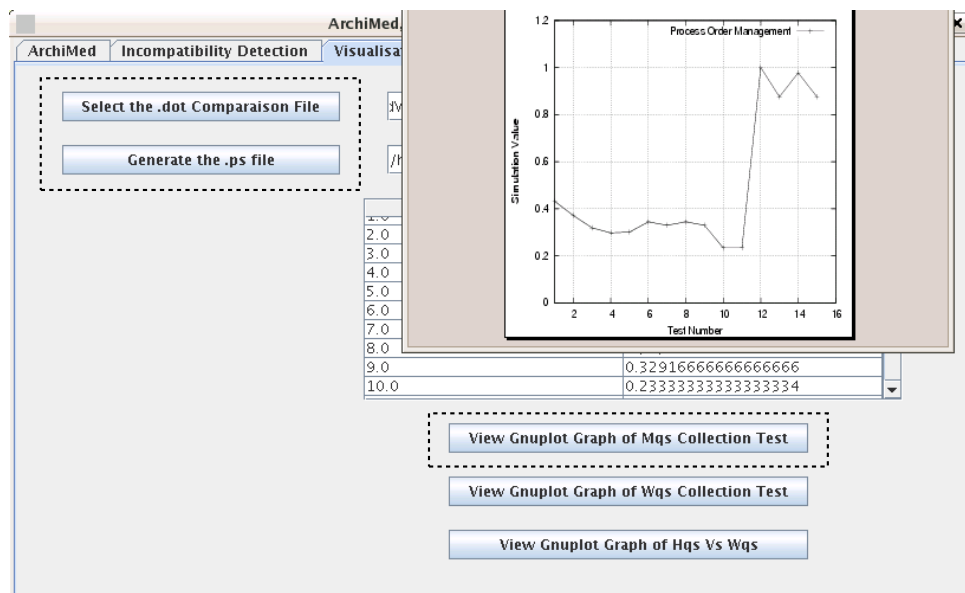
ArchiMed.

ArchiMed | Incompatibility Detection | Visualisat

Select the .dot Comparaison File

Generate the .ps file

dV

/h

| 1.0 | |
|---|---|
| 2.0 | |
| 3.0 | |
| 4.0 | |
| 5.0 | |
| 6.0 | |
| 7.0 | |
| 8.0 | |
| 9.0 | 0.32916666666666666 |
| 10.0 | 0.23333333333333334 |

1.2
1
0.8
0.6
0.4
0.2
0

Process Order Management

Simulation Value

2 4 6 8 10 12 14 16

Test Number

View Gnuplot Graph of Mqs Collection Test

View Gnuplot Graph of Wqs Collection Test

View Gnuplot Graph of Hqs Vs Wqs